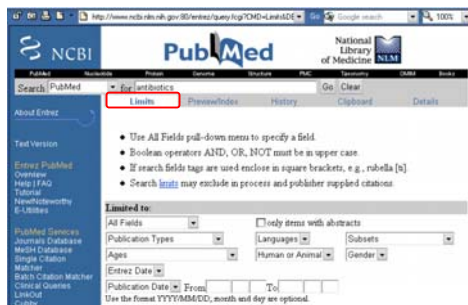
http://www.ncbi.nlm.nih.gov:80/entrez/query.fcgi?CMD=Limits&DE

Go Google search

100%

NCBI

PubMed

National Library of Medicine NLM

PubMed Nucleotide Protein Genome Structure PMC Taxonomy OMIM Books

Search PubMed for antibiotics Go Clear

Limits Preview/Index History Clipboard Details

About Entrez

Text Version

Entrez PubMed
Overview
Help | FAQ
Tutorial
New/Noteworthy
E-Utilities

PubMed Services
Journals Database
MeSH Database
Single Citation Matcher
Batch Citation Matcher
Clinical Queries
LinkOut
Cubby

• Use All Fields pull-down menu to specify a field.
• Boolean operators AND, OR, NOT must be in upper case.
• If search field tags are used enclose in square brackets, e.g., rubella [ti].
• Search limits may exclude in process and publisher supplied citations.

Limited to:

All Fields

only items with abstracts

Publication Types

Languages

Subsets

Ages

Human or Animal

Gender

Entrez Date

Publication Date From To

Use the format YYYY/MM/DD, month and day are optional.